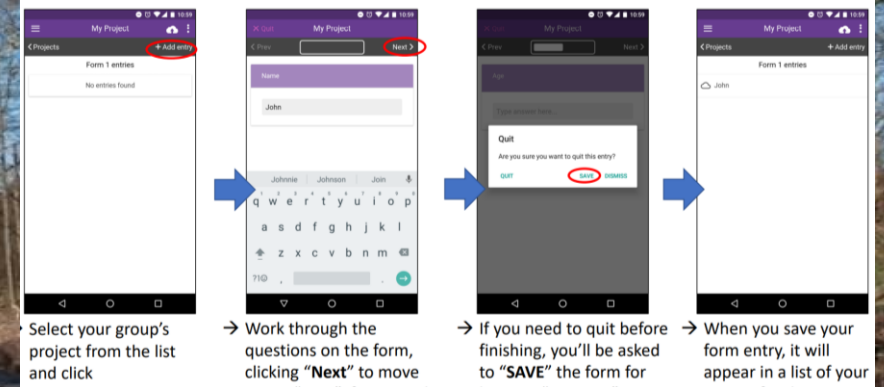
10:59

My Project

< Projects

+ Add entry

Form 1 entries

No entries found

10:59

X Quit

My Project

< Prev

Next >

Name

John

Johnnie

Johnson

Join

q w e r t y u i o p

a s d f g h j k l

z x c v b n m

?123

10:59

< Prev

Next >

Age

Type answer here...

Quit

Are you sure you want to quit this entry?

QUIT

SAVE

DISMISS

10:59

My Project

< Projects

+ Add entry

Form 1 entries

John

• Select your group's project from the list and click

→ Work through the questions on the form, clicking "**Next**" to move

→ If you need to quit before finishing, you'll be asked to "**SAVE**" the form for

→ When you save your form entry, it will appear in a list of your